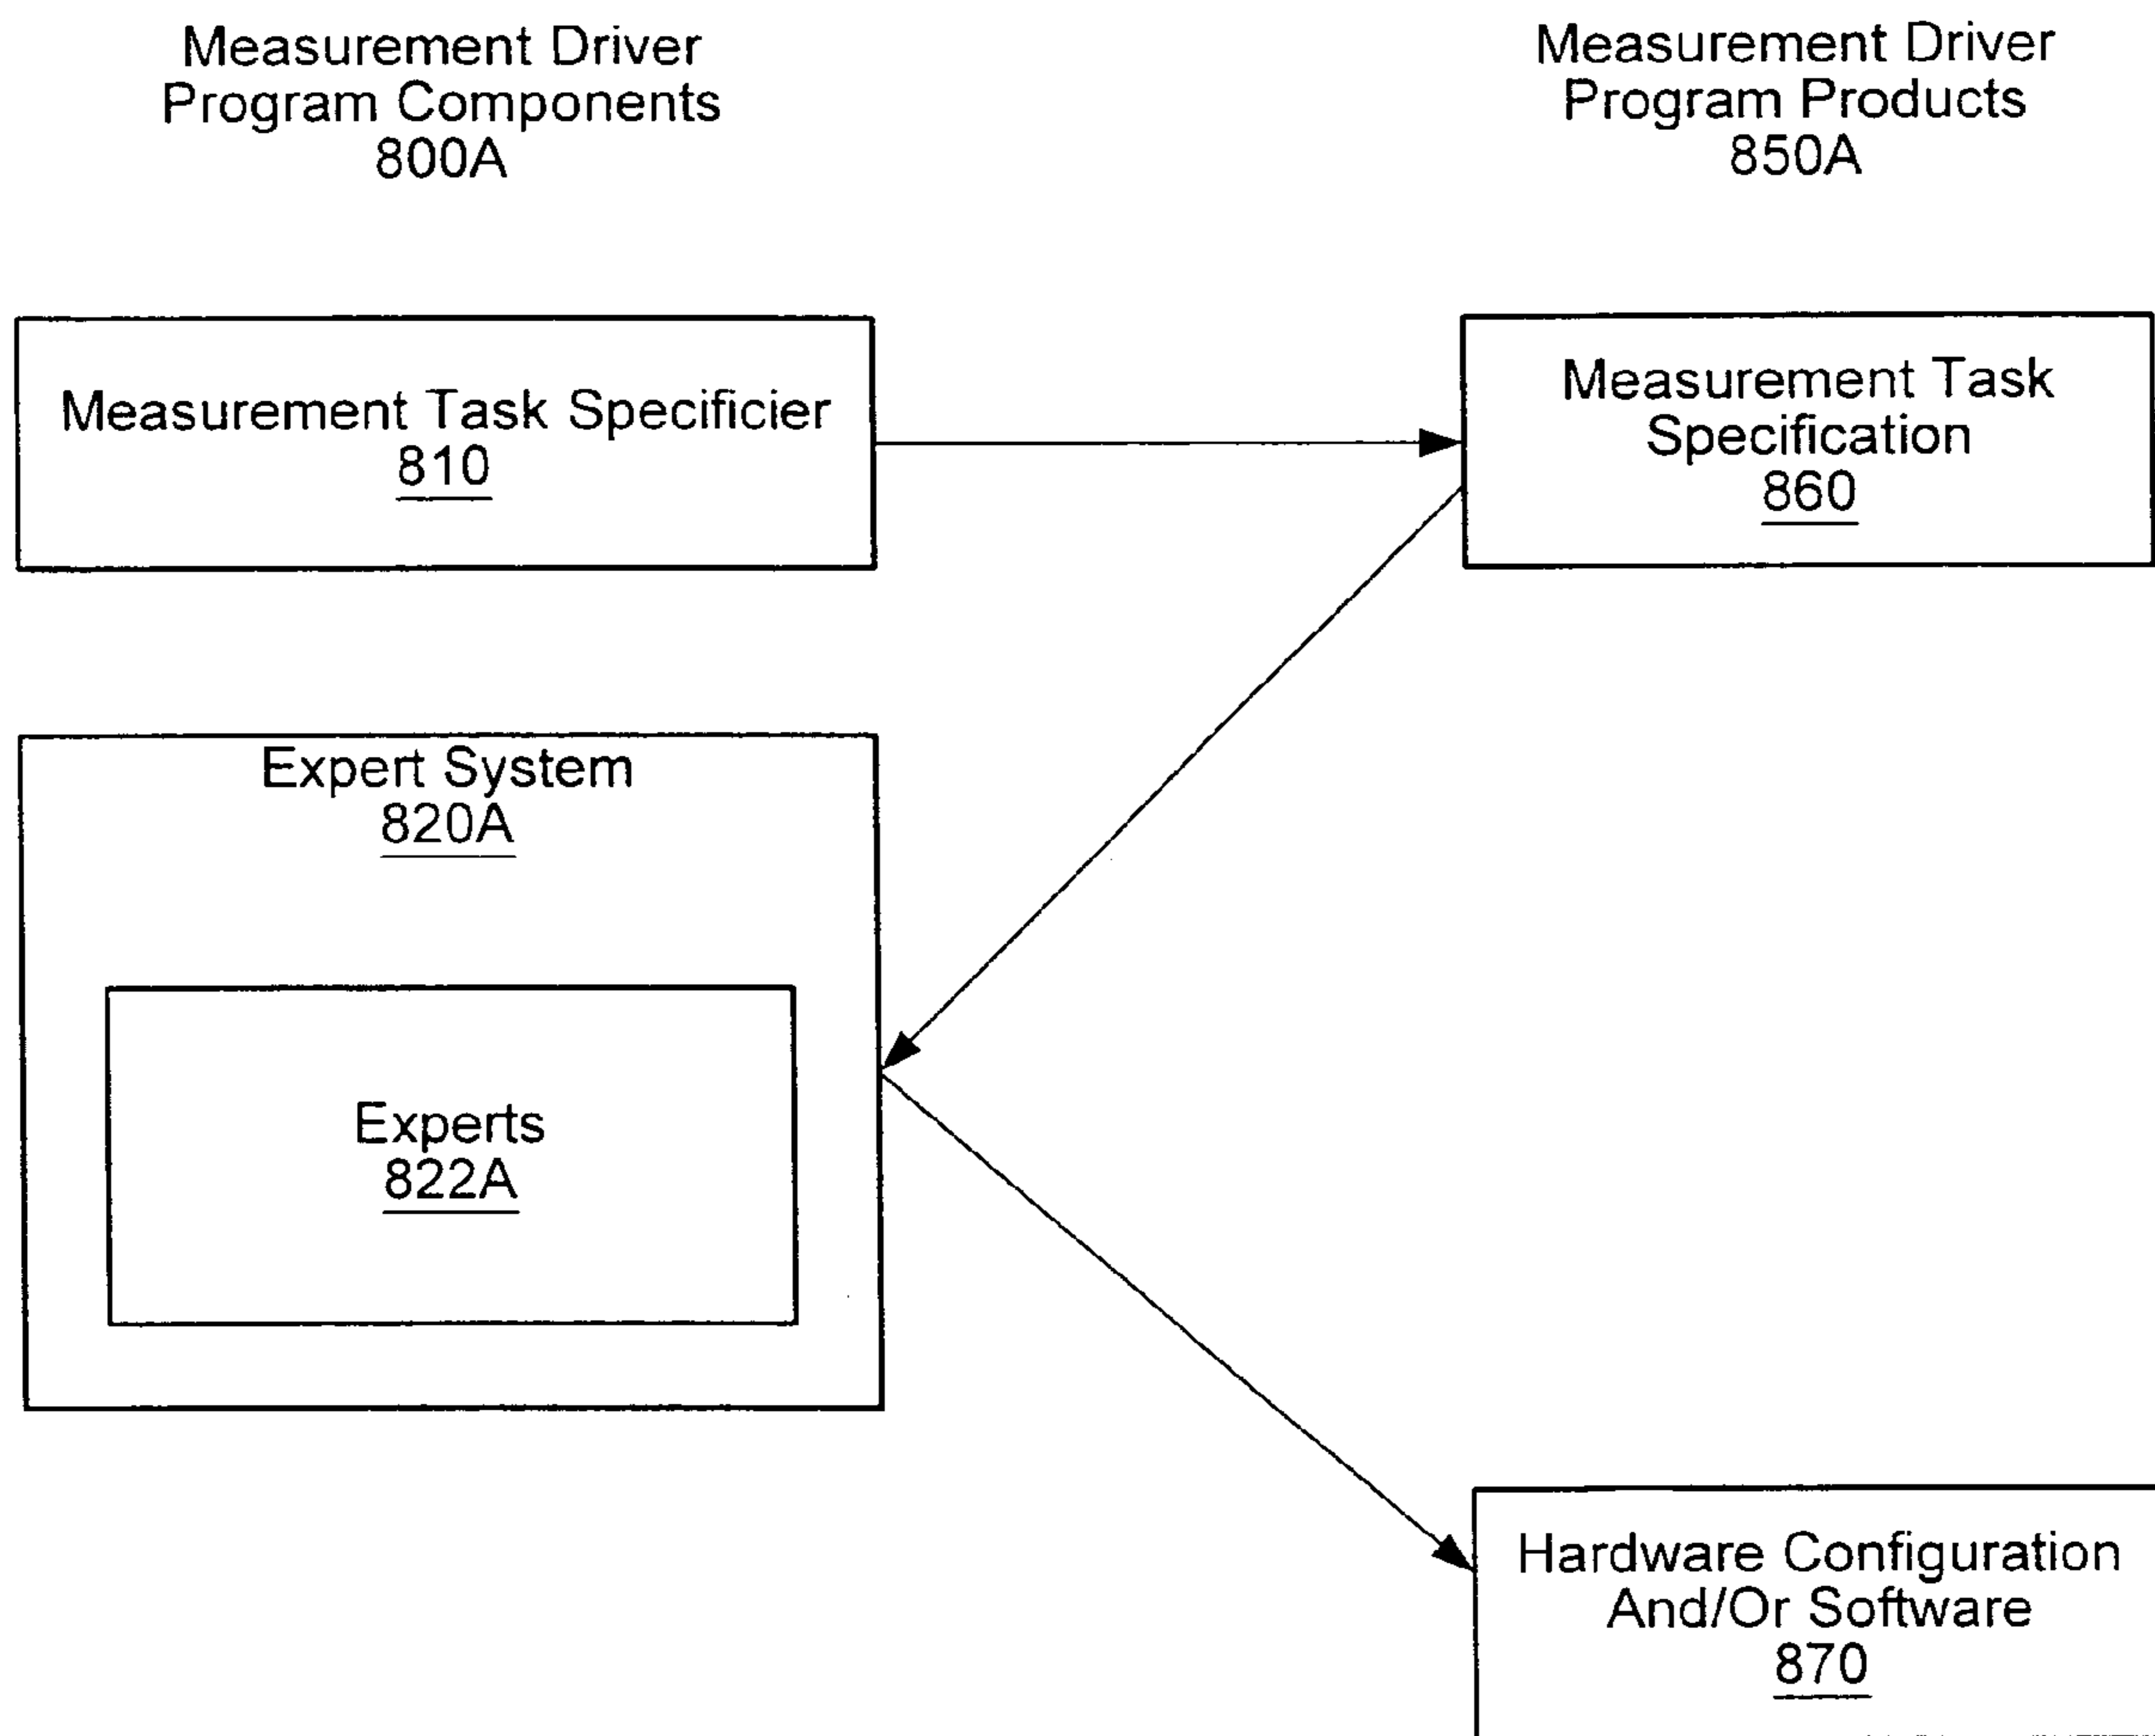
Measurement Driver
Program Components
800A

Measurement Driver
Program Products
850A

Measurement Task Specificier
810

Measurement Task
Specification
860

Expert System
820A

Experts
822A

Hardware Configuration
And/Or Software
870